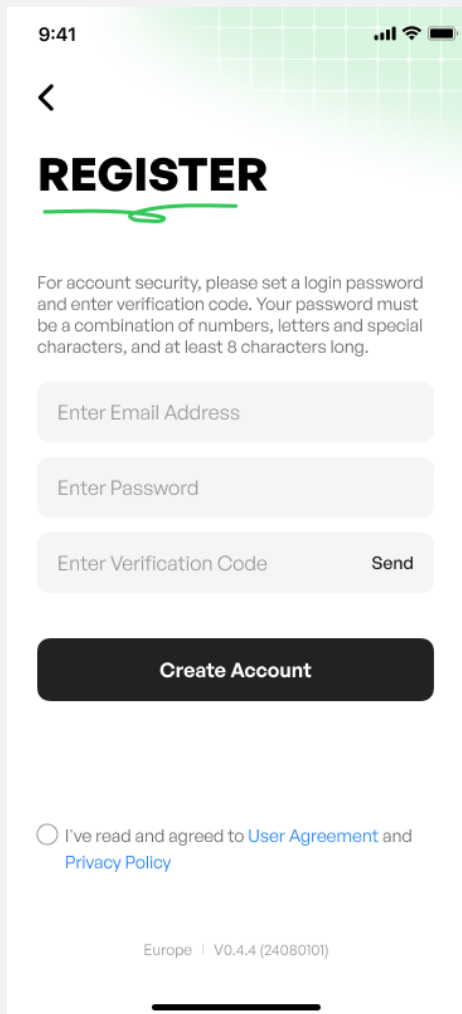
9:41

REGISTER

For account security, please set a login password and enter verification code. Your password must be a combination of numbers, letters and special characters, and at least 8 characters long.

Enter Email Address

Enter Password

Enter Verification Code

Send

Create Account

I've read and agreed to User Agreement and Privacy Policy

Europe | V0.4.4 (24080101)